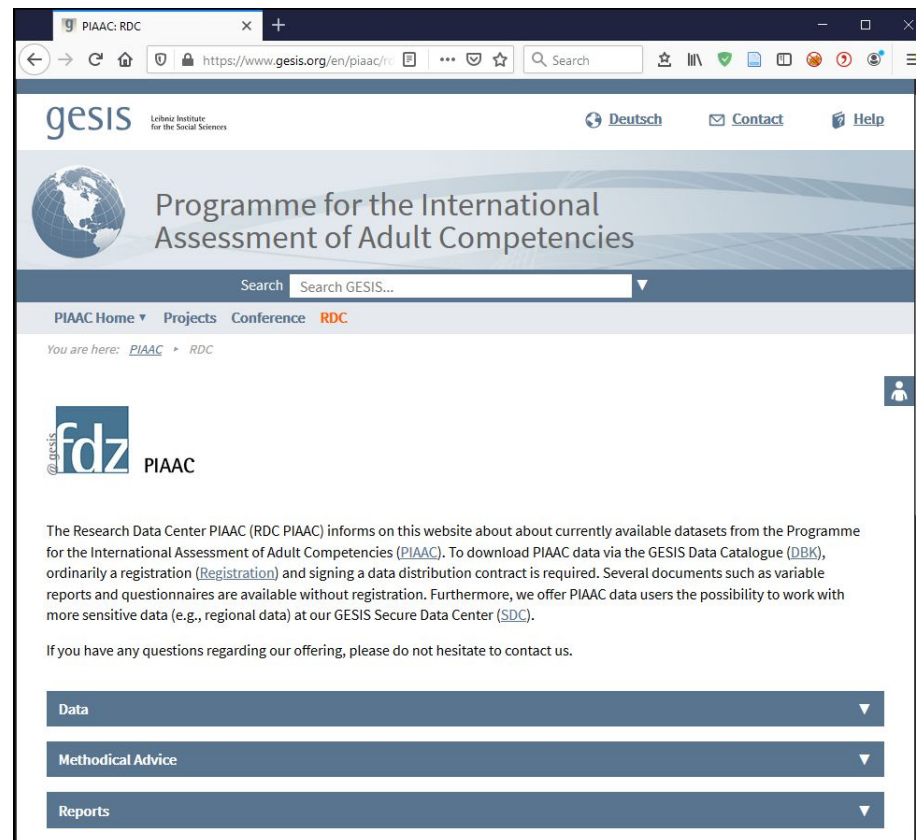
PIAAC: RDC

https://www.gesis.org/en/piaac/r

Search

gesis Leibniz Institute for the Social Sciences

Deutsch Contact Help

Programme for the International Assessment of Adult Competencies

Search Search GESIS...

PIAAC Home ▾ Projects Conference RDC

You are here: PIAAC ▸ RDC

@gesis fdz PIAAC

The Research Data Center PIAAC (RDC PIAAC) informs on this website about about currently available datasets from the Programme for the International Assessment of Adult Competencies (PIAAC). To download PIAAC data via the GESIS Data Catalogue (DBK), ordinarily a registration (Registration) and signing a data distribution contract is required. Several documents such as variable reports and questionnaires are available without registration. Furthermore, we offer PIAAC data users the possibility to work with more sensitive data (e.g., regional data) at our GESIS Secure Data Center (SDC).

If you have any questions regarding our offering, please do not hesitate to contact us.

Data

Methodical Advice

Reports